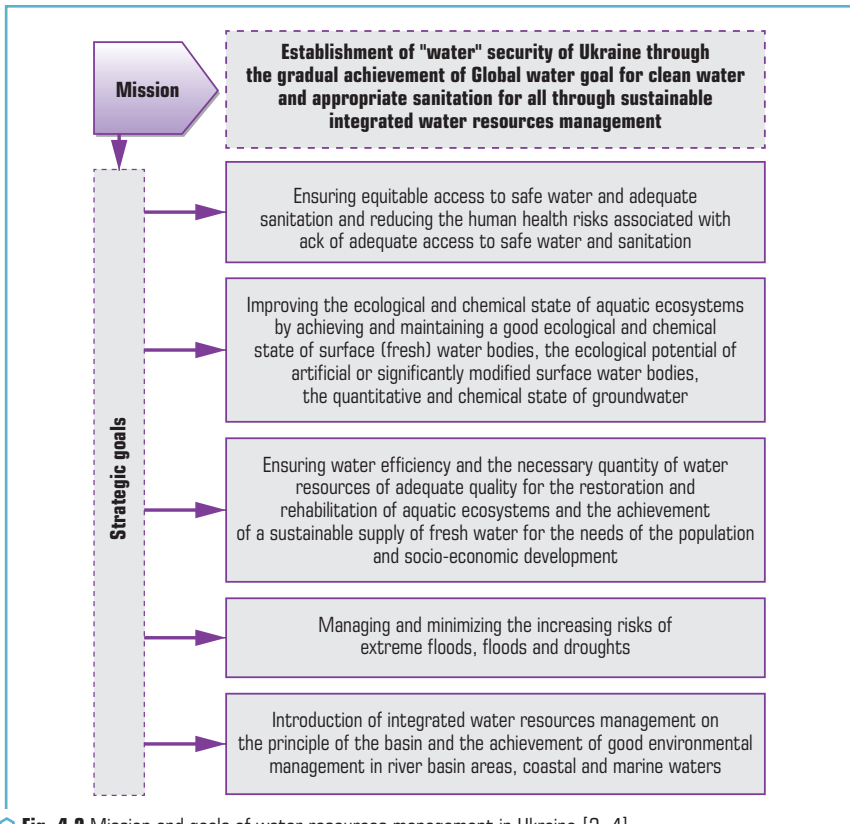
Mission

Establishment of "water" security of Ukraine through the gradual achievement of Global water goal for clean water and appropriate sanitation for all through sustainable integrated water resources management

Strategic goals

Ensuring equitable access to safe water and adequate sanitation and reducing the human health risks associated with ack of adequate access to safe water and sanitation

Improving the ecological and chemical state of aquatic ecosystems by achieving and maintaining a good ecological and chemical state of surface (fresh) water bodies, the ecological potential of artificial or significantly modified surface water bodies, the quantitative and chemical state of groundwater

Ensuring water efficiency and the necessary quantity of water resources of adequate quality for the restoration and rehabilitation of aquatic ecosystems and the achievement of a sustainable supply of fresh water for the needs of the population and socio-economic development

Managing and minimizing the increasing risks of extreme floods, floods and droughts

Introduction of integrated water resources management on the principle of the basin and the achievement of good environmental management in river basin areas, coastal and marine waters

Fig. 4.8 Mission and goals of water resources management in Ukraine [3, 4]